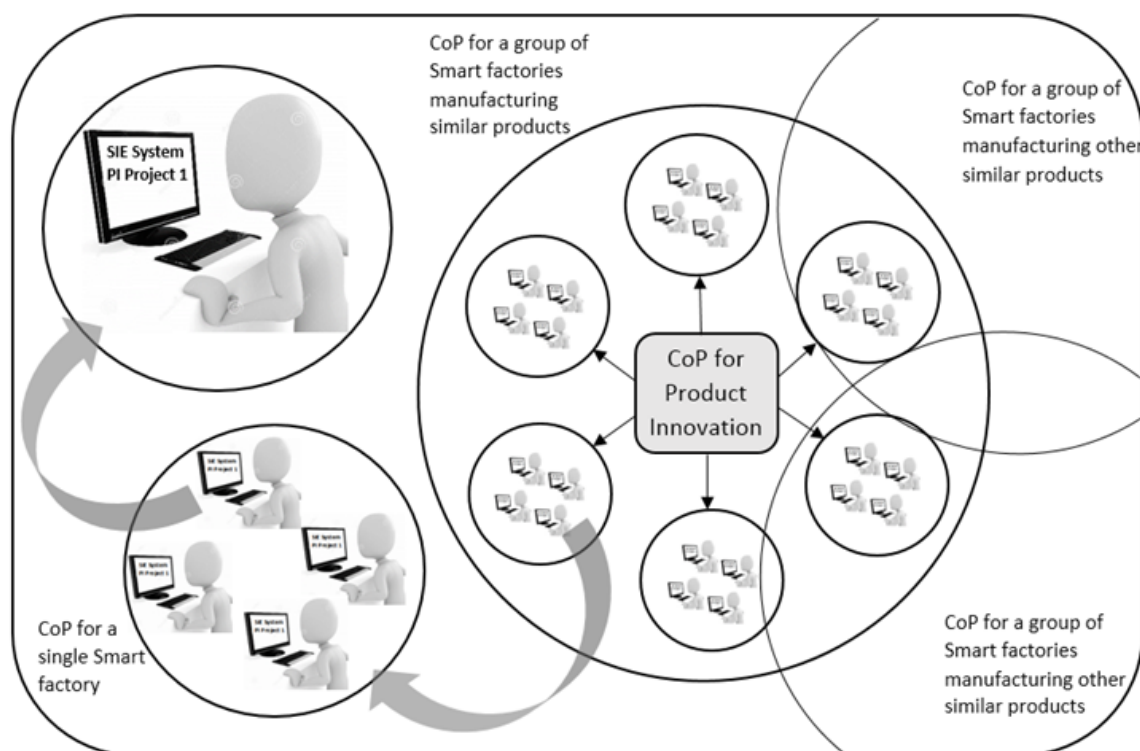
CoP for a group of Smart factories manufacturing similar products

CoP for a group of Smart factories manufacturing other similar products

SIE System PI Project 1

CoP for Product Innovation

SIE System PI Project 1

SIE System PI Project 1

SIE System PI Project 1

SIE System PI Project 1

CoP for a single Smart factory

CoP for a group of Smart factories manufacturing other similar products